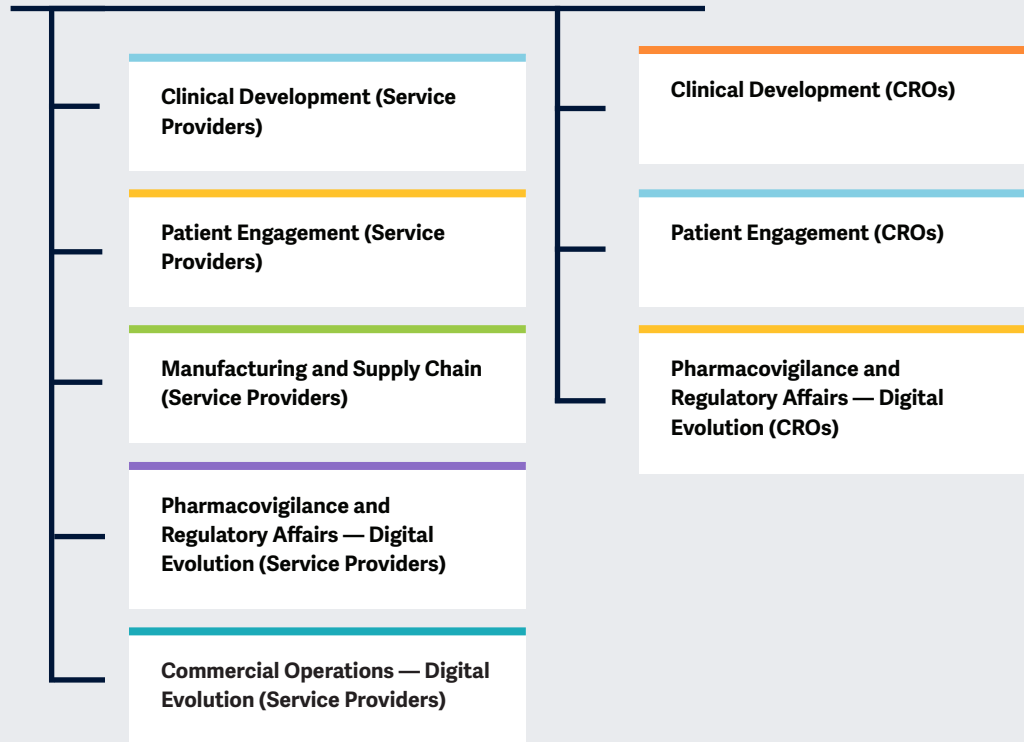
Clinical Development (Service Providers)

Patient Engagement (Service Providers)

Manufacturing and Supply Chain (Service Providers)

Pharmacovigilance and Regulatory Affairs — Digital Evolution (Service Providers)

Commercial Operations — Digital Evolution (Service Providers)

Clinical Development (CROs)

Patient Engagement (CROs)

Pharmacovigilance and Regulatory Affairs — Digital Evolution (CROs)